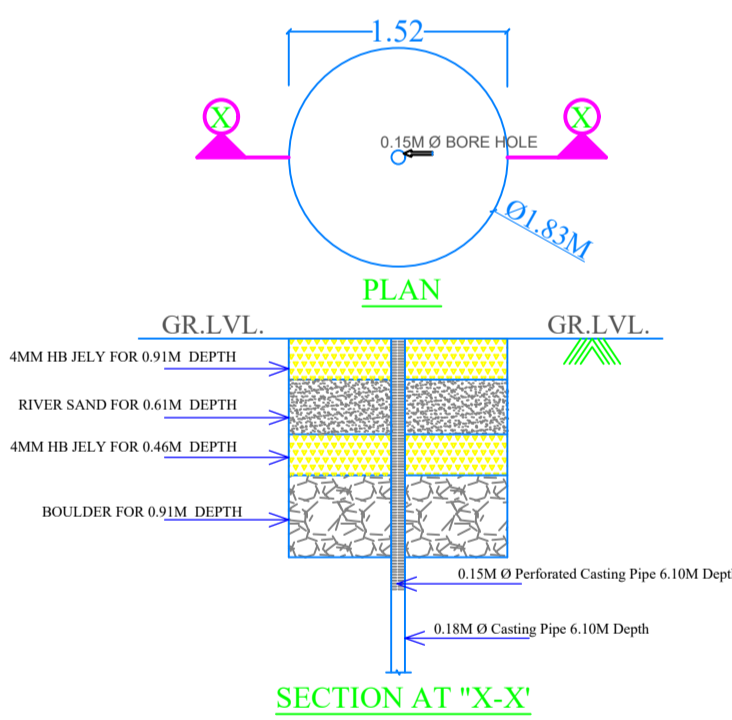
1.52

X

X

0.15M Ø BORE HOLE

Ø1.83M

PLAN

GR.LVL.

GR.LVL.

4MM HB JELY FOR 0.91M DEPTH

RIVER SAND FOR 0.61M DEPTH

4MM HB JELY FOR 0.46M DEPTH

BOULDER FOR 0.91M DEPTH

0.15M Ø Perforated Casting Pipe 6.10M Dept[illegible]

0.18M Ø Casting Pipe 6.10M Depth

SECTION AT "X-X'